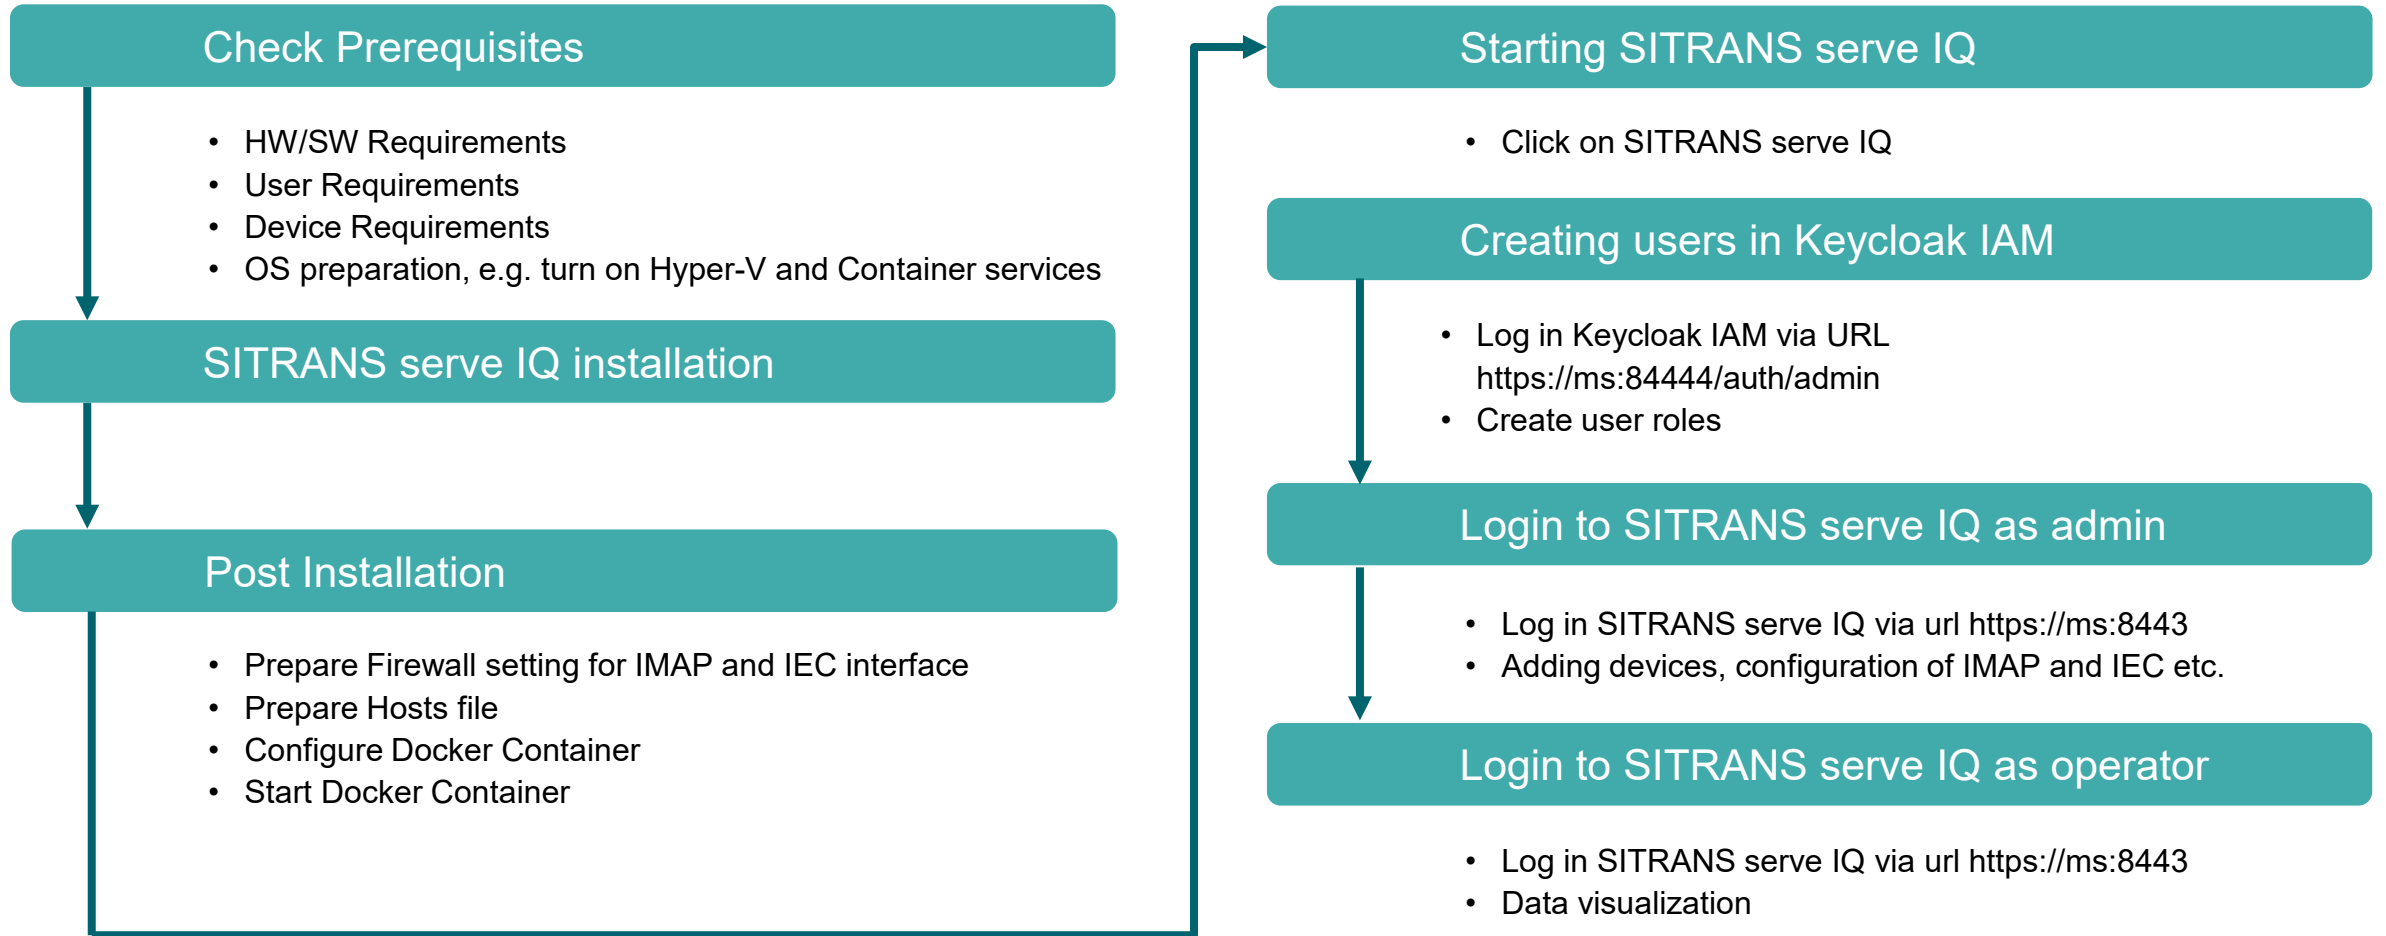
Check Prerequisites

- HW/SW Requirements
- User Requirements
- Device Requirements
- OS preparation, e.g. turn on Hyper-V and Container services

SITRANS serve IQ installation

Post Installation

- Prepare Firewall setting for IMAP and IEC interface
- Prepare Hosts file
- Configure Docker Container
- Start Docker Container

Starting SITRANS serve IQ

- Click on SITRANS serve IQ

Creating users in Keycloak IAM

- Log in Keycloak IAM via URL https://ms:84444/auth/admin
- Create user roles

Login to SITRANS serve IQ as admin

- Log in SITRANS serve IQ via url https://ms:8443
- Adding devices, configuration of IMAP and IEC etc.

Login to SITRANS serve IQ as operator

- Log in SITRANS serve IQ via url https://ms:8443
- Data visualization